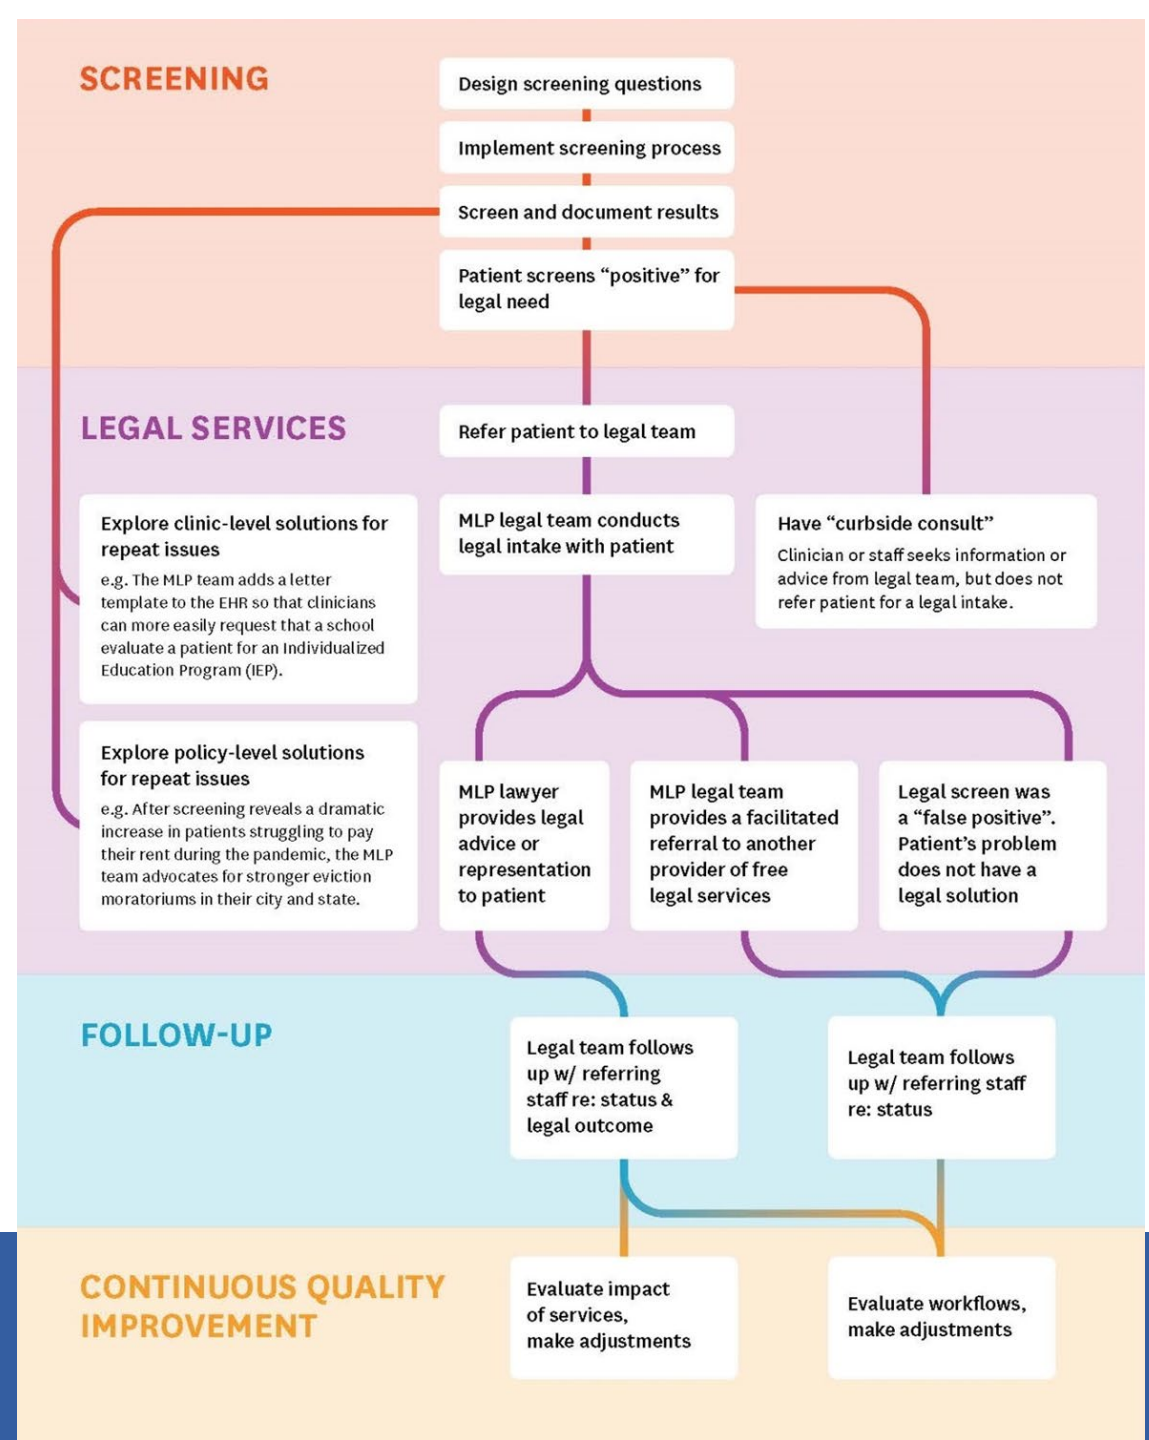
SCREENING

Design screening questions

Implement screening process

Screen and document results

Patient screens "positive" for legal need

LEGAL SERVICES

Refer patient to legal team

Explore clinic-level solutions for repeat issues

e.g. The MLP team adds a letter template to the EHR so that clinicians can more easily request that a school evaluate a patient for an Individualized Education Program (IEP).

MLP legal team conducts legal intake with patient

Have "curbside consult"

Clinician or staff seeks information or advice from legal team, but does not refer patient for a legal intake.

Explore policy-level solutions for repeat issues

e.g. After screening reveals a dramatic increase in patients struggling to pay their rent during the pandemic, the MLP team advocates for stronger eviction moratoriums in their city and state.

MLP lawyer provides legal advice or representation to patient

MLP legal team provides a facilitated referral to another provider of free legal services

Legal screen was a "false positive". Patient's problem does not have a legal solution

FOLLOW-UP

Legal team follows up w/ referring staff re: status & legal outcome

Legal team follows up w/ referring staff re: status

CONTINUOUS QUALITY IMPROVEMENT

Evaluate impact of services, make adjustments

Evaluate workflows, make adjustments